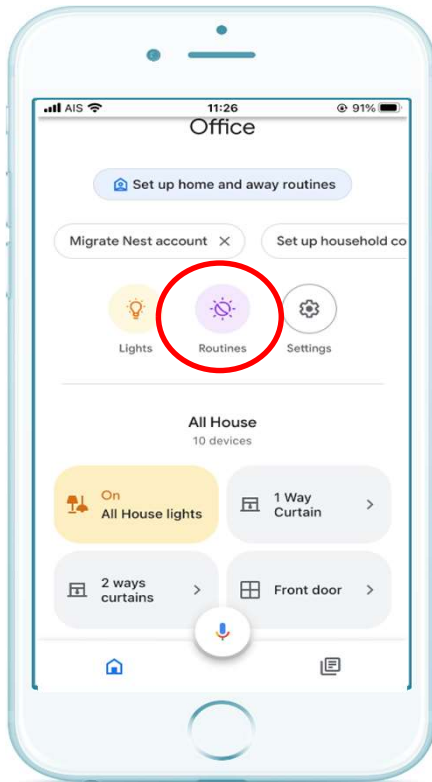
AIS
11:26
91%
Office

Set up home and away routines

Migrate Nest account ×
Set up household co

Lights
Routines
Settings

All House
10 devices

On
All House lights

1 Way
Curtain

2 ways
curtains

Front door